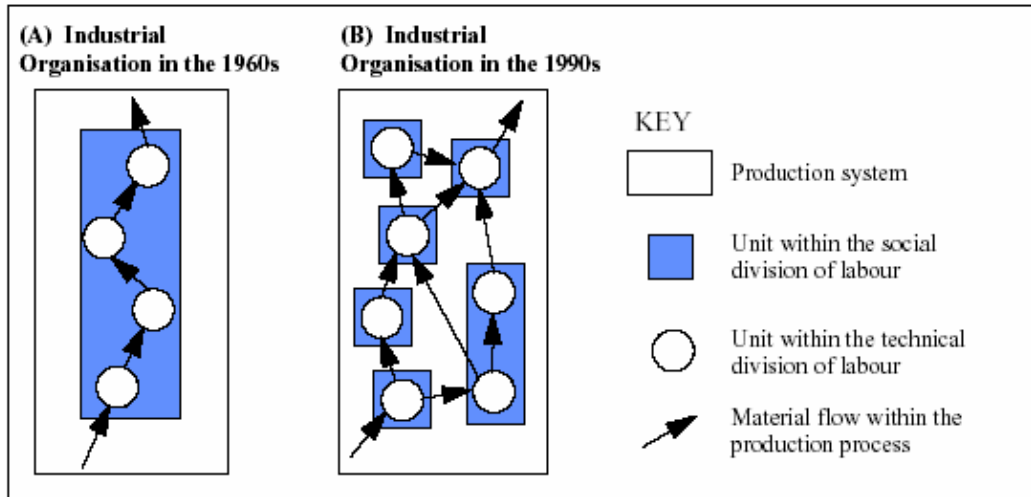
(A) Industrial Organisation in the 1960s

(B) Industrial Organisation in the 1990s

KEY

Production system

Unit within the social division of labour

Unit within the technical division of labour

Material flow within the production process